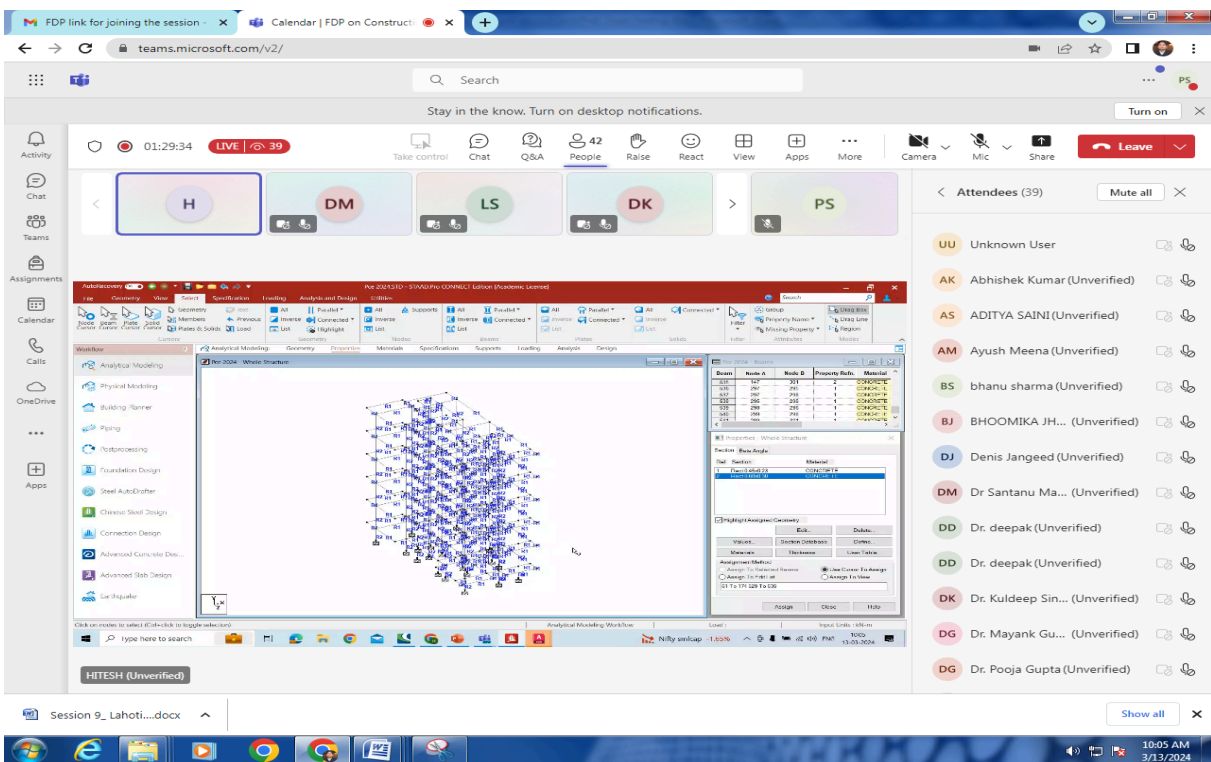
FDP link for joining the session
Calendar | FDP on Construct
teams.microsoft.com/v2/
Search
PS
Stay in the know. Turn on desktop notifications.
Turn on
Activity
Chat
Teams
Assignments
Calendar
Calls
OneDrive
Apps
01:29:34
LIVE | 39
Take control
Chat
Q&A
42
People
Raise
React
View
Apps
More
Camera
Mic
Share
Leave
H
DM
LS
DK
PS
Attendees (39)
Mute all
UU Unknown User
AK Abhishek Kumar (Unverified)
AS ADITYA SAINI (Unverified)
AM Ayush Meena (Unverified)
BS bhanu sharma (Unverified)
BJ BHOOMIKA JH... (Unverified)
DJ Denis Jangeed (Unverified)
DM Dr Santanu Ma... (Unverified)
DD Dr. deepak (Unverified)
DD Dr. deepak (Unverified)
DK Dr. Kuldeep Sin... (Unverified)
DG Dr. Mayank Gu... (Unverified)
DG Dr. Pooja Gupta (Unverified)
Poe 2024.STD - STAAD.Pro CONNECT Edition (Academic License)
Geometry View Select Specification Loading Analysis and Design Utilities
Workflow
Analytical Modeling
Physical Modeling
Building Planner
Piping
Postprocessing
Foundation Design
Steel AutoDrafter
Chinese Steel Design
Connection Design
Advanced Concrete Desi...
Advanced Slab Design
Earthquake
Poe 2024 : Whole Structure
Properties - Whole Structure
Highlight Assigned Geometry
Assign Close Help
Click on nodes to select (Ctrl+click to toggle selection)
Analytical Modeling Workflow
Input Units : kN-m
Type here to search
Nifty smlcap -1.65%
10:05 13-03-2024
HITESH (Unverified)
Session 9_ Lahoti....docx
Show all
10:05 AM
3/13/2024